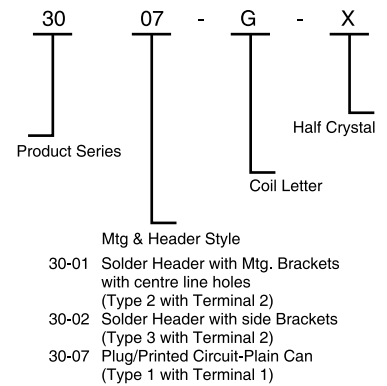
30 07 - G - X

Half Crystal

Product Series

Coil Letter

Mtg & Header Style

30-01 Solder Header with Mtg. Brackets with centre line holes (Type 2 with Terminal 2)
30-02 Solder Header with side Brackets (Type 3 with Terminal 2)
30-07 Plug/Printed Circuit-Plain Can (Type 1 with Terminal 1)